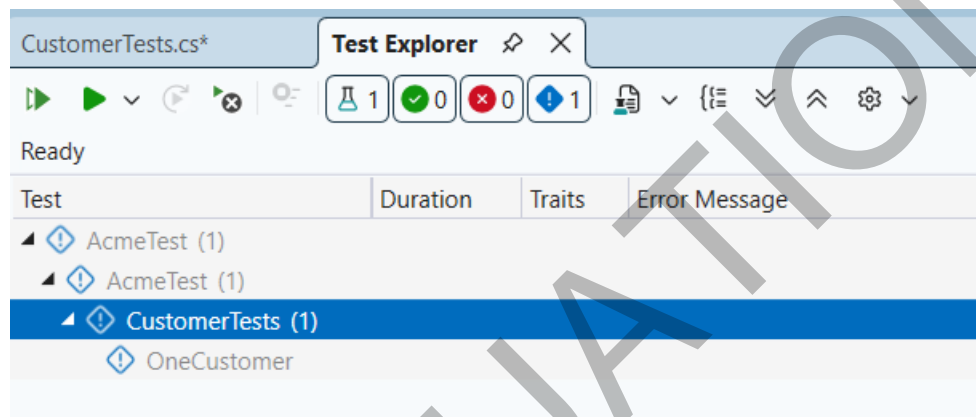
CustomerTests.cs*
Test Explorer

1 0 0 1

Ready

| Test | Duration | Traits | Error Message |
|---|---|---|---|
| AcmeTest (1) | | | |
| AcmeTest (1) | | | |
| CustomerTests (1) | | | |
| OneCustomer | | | |

ATIO